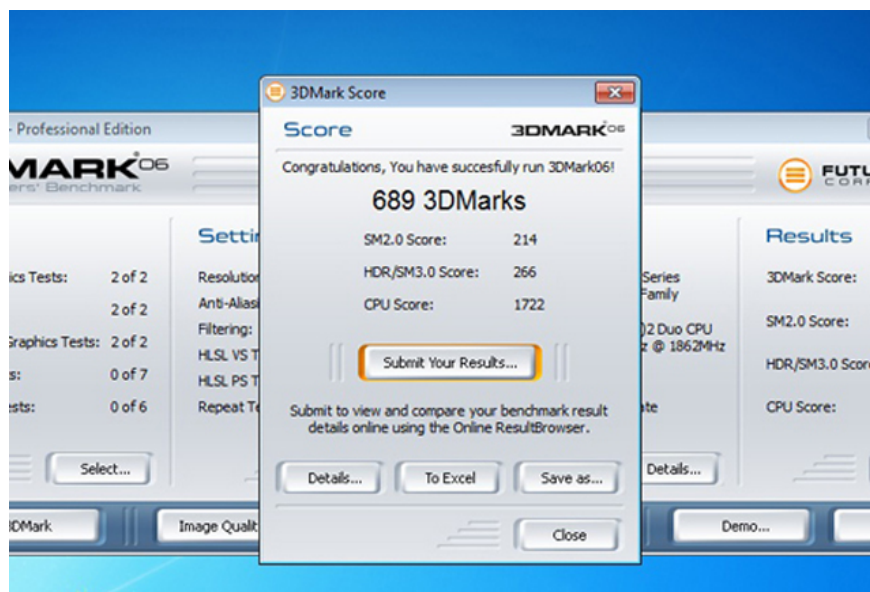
- Professional Edition

MARK06
ers' Benchmark

ics Tests: 2 of 2
2 of 2
Graphics Tests: 2 of 2
s: 0 of 7
ests: 0 of 6

Select...

Setti
Resolutio
Anti-Aliasi
Filtering:
HLSL VS T
HLSL PS T
Repeat Te

3DMark Score

Score 3DMARK06

Congratulations, You have succesfully run 3DMark06!

689 3DMarks

SM2.0 Score: 214
HDR/SM3.0 Score: 266
CPU Score: 1722

Submit Your Results...

Submit to view and compare your benchmark result details online using the Online ResultBrowser.

Details... To Excel Save as...

Close

Series
Family
)2 Duo CPU
z @ 1862MHz
te

Details...

FUTU
CORP

Results
3DMark Score:
SM2.0 Score:
HDR/SM3.0 Scor
CPU Score:

3DMark Image Qualit Demo...